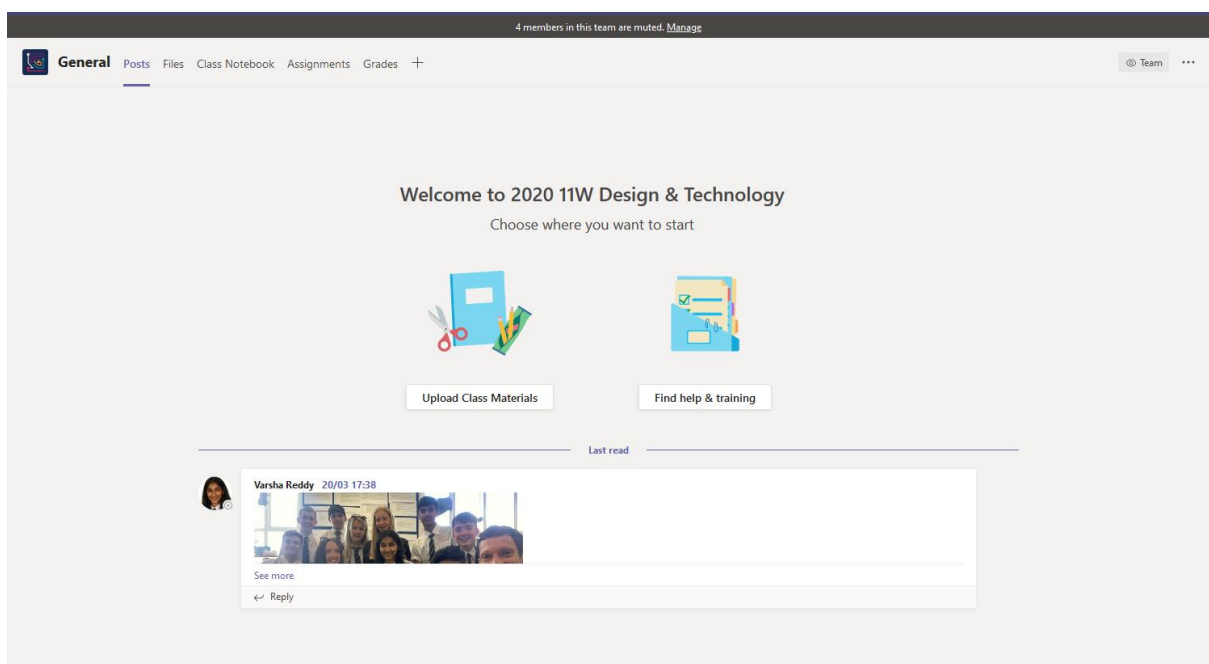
4 members in this team are muted. Manage

General Posts Files Class Notebook Assignments Grades +

Team ···

Welcome to 2020 11W Design & Technology

Choose where you want to start

Upload Class Materials

Find help & training

Last read

Varsha Reddy 20/03 17:38

See more

Reply